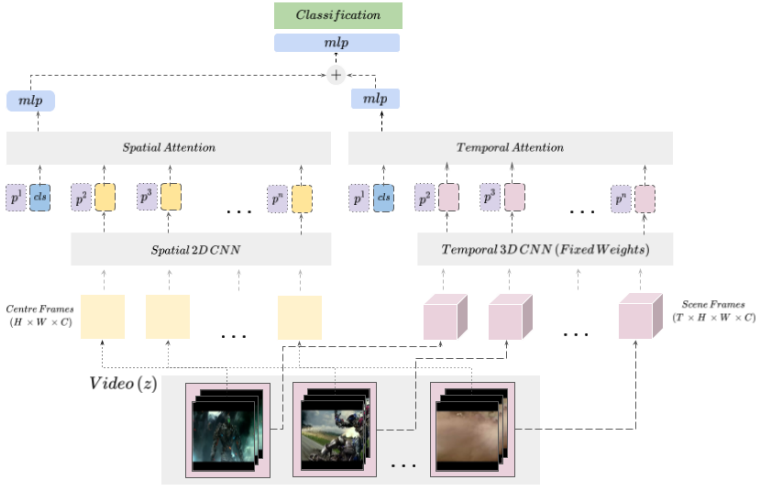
Classification

mlp

+

mlp

mlp

Spatial Attention

Temporal Attention

$p^1$ cls $p^2$ $p^3$ . . . $p^n$

$p^1$ cls $p^2$ $p^3$ . . . $p^n$

Spatial 2D CNN

Temporal 3D CNN (Fixed Weights)

Centre Frames $(H \times W \times C)$

Scene Frames $(T \times H \times W \times C)$

. . .

. . .

Video (z)

. . .